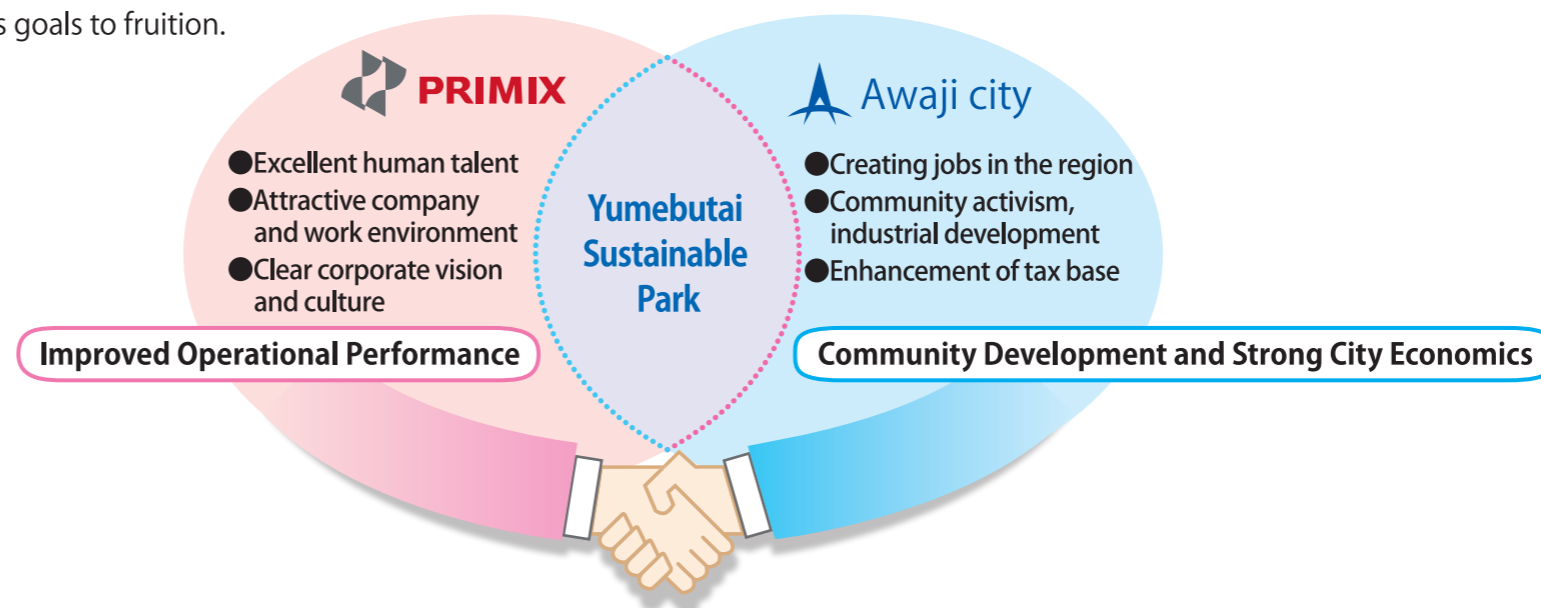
s goals to fruition.

PRIMIX

●Excellent human talent
●Attractive company and work environment
●Clear corporate vision and culture

Improved Operational Performance

Yumebutai Sustainable Park

Awaji city

●Creating jobs in the region
●Community activism, industrial development
●Enhancement of tax base

Community Development and Strong City Economics